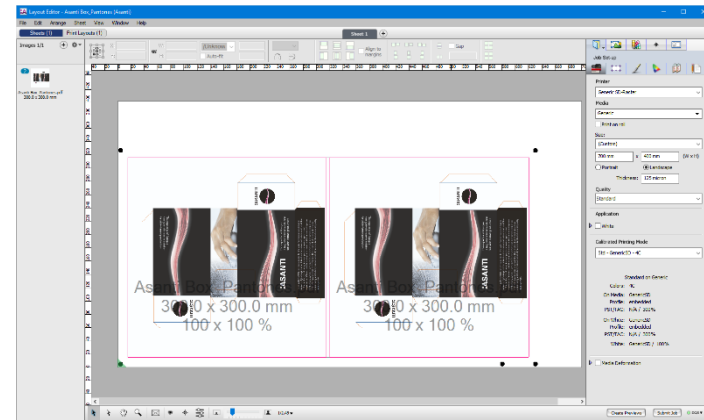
Layout Editor - Asanti Box_Pantone (Asanti)

File Edit Arrange Sheet View Window Help

Sheets (1) Print Layouts (1)

Images 1/1

Asanti Box_Pantone.pdf
300.0 x 300.0 mm

Sheet 1

Auto-fit

Align to margins

Snap

Job Setup

Printer
Generic XL-Raster

Media
Generic

Position ink

Size
(Custom)
700 mm x 400 mm (Width)
Portrait Landscape
Thickness: 125 micron

Quality
Standard

Application
White

Calibrated Printing Mode
Tilt - Generic XL - 4C

Standard on Generic
Colors: 4C
On Media: Generic XL
Profile: embedded
PSF/TAC: N/A / 100%
On Effect: Generic XL
Profile: embedded
PSF/TAC: N/A / 100%
White: Generic XL / 100%

Media Optimization

Asanti Box_Pantone
300.0 x 300.0 mm
100 x 100 %

Asanti Box_Pantone
300.0 x 300.0 mm
100 x 100 %

ASANTI

ASANTI

Create Preview Submit Job